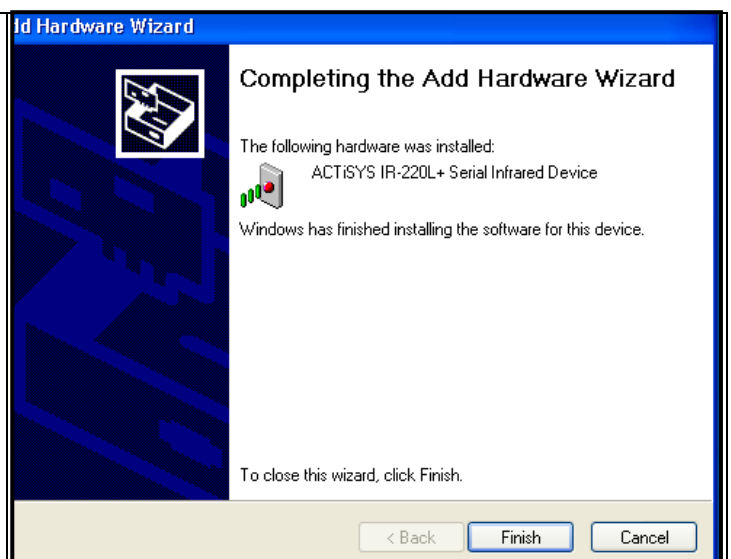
ld Hardware Wizard

Completing the Add Hardware Wizard

The following hardware was installed:

ACTiSYS IR-220L+ Serial Infrared Device

Windows has finished installing the software for this device.

To close this wizard, click Finish.

< Back

Finish

Cancel